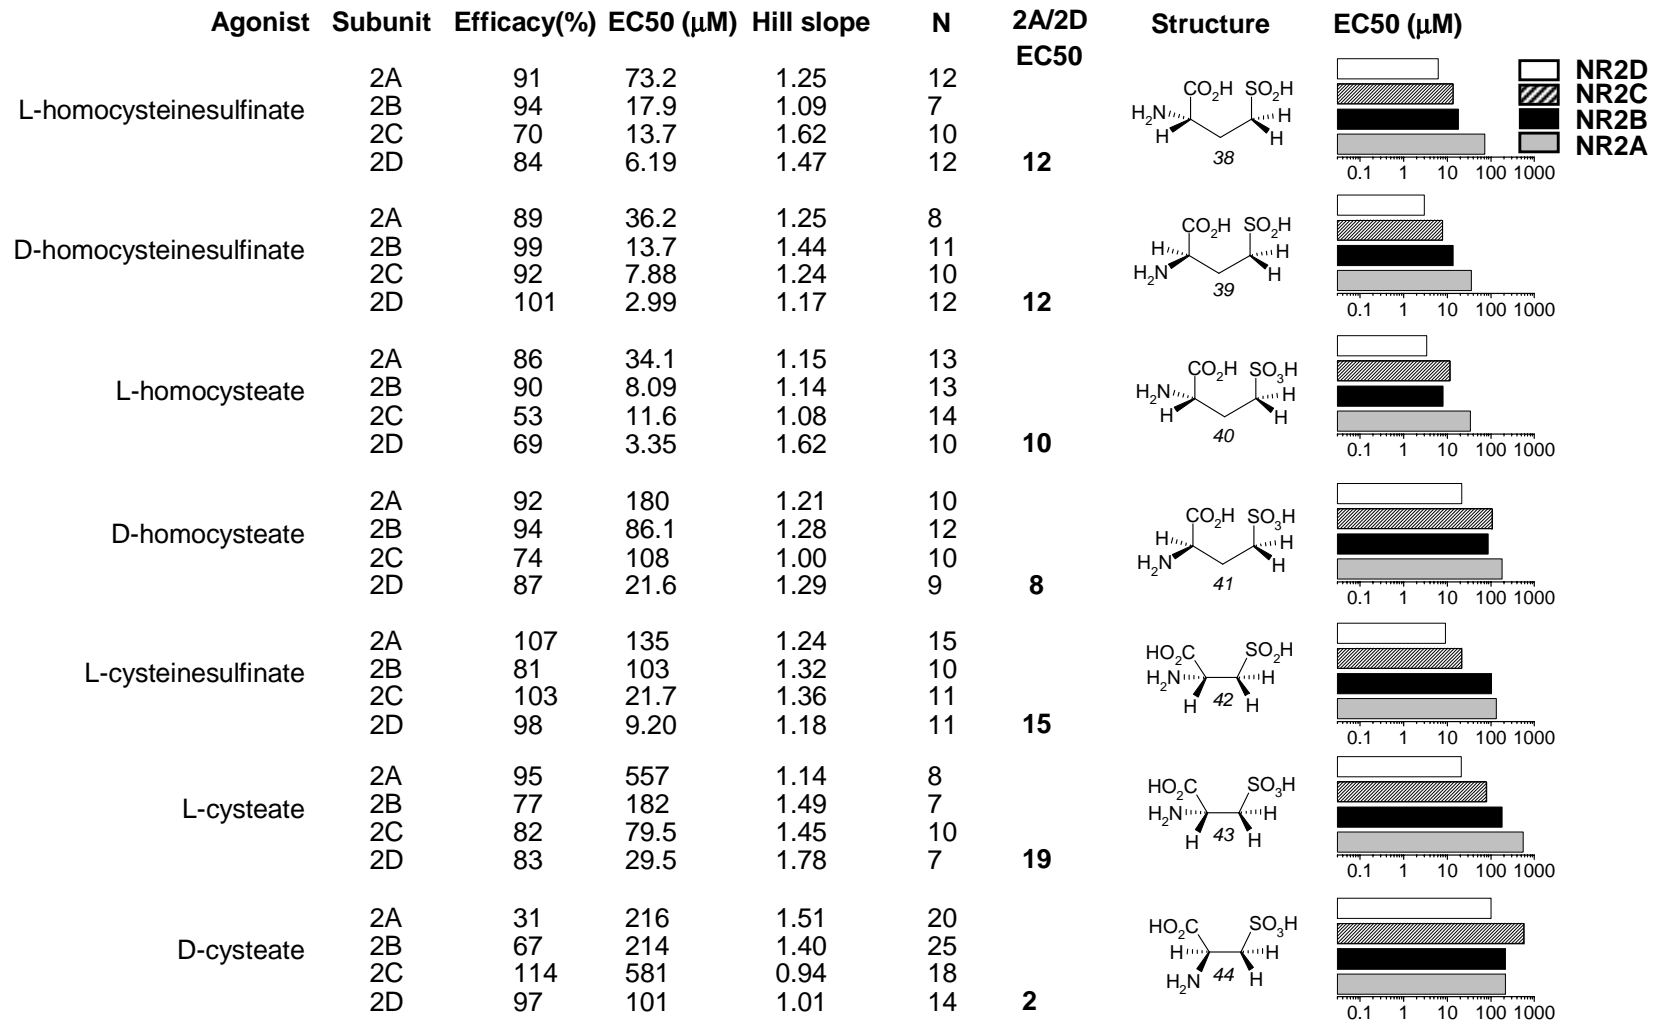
| Agonist | Subunit | Efficacy(%) | EC50 (μM) | Hill slope | N | 2A/2D EC50 | Structure | EC50 (μM) |
|---|---|---|---|---|---|---|---|---|
| L-homocysteinesulfinate | 2A | 91 | 73.2 | 1.25 | 12 | | | |
| | 2B | 94 | 17.9 | 1.09 | 7 | | | |
| | 2C | 70 | 13.7 | 1.62 | 10 | | | |
| | 2D | 84 | 6.19 | 1.47 | 12 | **12** | | |
| D-homocysteinesulfinate | 2A | 89 | 36.2 | 1.25 | 8 | | | |
| | 2B | 99 | 13.7 | 1.44 | 11 | | | |
| | 2C | 92 | 7.88 | 1.24 | 10 | | | |
| | 2D | 101 | 2.99 | 1.17 | 12 | **12** | | |
| L-homocysteate | 2A | 86 | 34.1 | 1.15 | 13 | | | |
| | 2B | 90 | 8.09 | 1.14 | 13 | | | |
| | 2C | 53 | 11.6 | 1.08 | 14 | | | |
| | 2D | 69 | 3.35 | 1.62 | 10 | **10** | | |
| D-homocysteate | 2A | 92 | 180 | 1.21 | 10 | | | |
| | 2B | 94 | 86.1 | 1.28 | 12 | | | |
| | 2C | 74 | 108 | 1.00 | 10 | | | |
| | 2D | 87 | 21.6 | 1.29 | 9 | **8** | | |
| L-cysteinesulfinate | 2A | 107 | 135 | 1.24 | 15 | | | |
| | 2B | 81 | 103 | 1.32 | 10 | | | |
| | 2C | 103 | 21.7 | 1.36 | 11 | | | |
| | 2D | 98 | 9.20 | 1.18 | 11 | **15** | | |
| L-cysteate | 2A | 95 | 557 | 1.14 | 8 | | | |
| | 2B | 77 | 182 | 1.49 | 7 | | | |
| | 2C | 82 | 79.5 | 1.45 | 10 | | | |
| | 2D | 83 | 29.5 | 1.78 | 7 | **19** | | |
| D-cysteate | 2A | 31 | 216 | 1.51 | 20 | | | |
| | 2B | 67 | 214 | 1.40 | 25 | | | |
| | 2C | 114 | 581 | 0.94 | 18 | | | |
| | 2D | 97 | 101 | 1.01 | 14 | **2** | | |

NR2D
NR2C
NR2B
NR2A

$H_2N$ $CO_2H$ $SO_2H$ H H H 38
$H$ $H_2N$ $CO_2H$ $SO_2H$ H H 39
$H_2N$ $CO_2H$ $SO_3H$ H H H 40
$H$ $H_2N$ $CO_2H$ $SO_3H$ H H 41
$HO_2C$ $H_2N$ $SO_2H$ H H H 42
$HO_2C$ $H_2N$ $SO_3H$ H H H 43
$HO_2C$ H $H_2N$ $SO_3H$ H H 44

0.1 1 10 100 1000
0.1 1 10 100 1000
0.1 1 10 100 1000
0.1 1 10 100 1000
0.1 1 10 100 1000
0.1 1 10 100 1000
0.1 1 10 100 1000